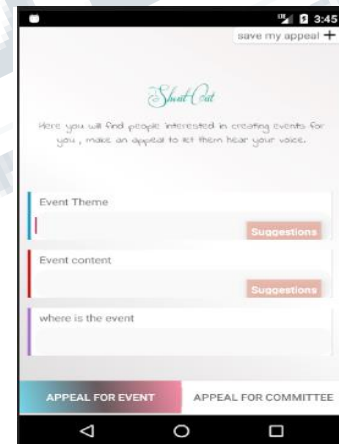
3:45

save my appeal +

Shout Out

Here you will find people interested in creating events for you , make an appeal to let them hear your voice.

Event Theme

Suggestions

Event content

Suggestions

where is the event

APPEAL FOR EVENT

APPEAL FOR COMMITTEE